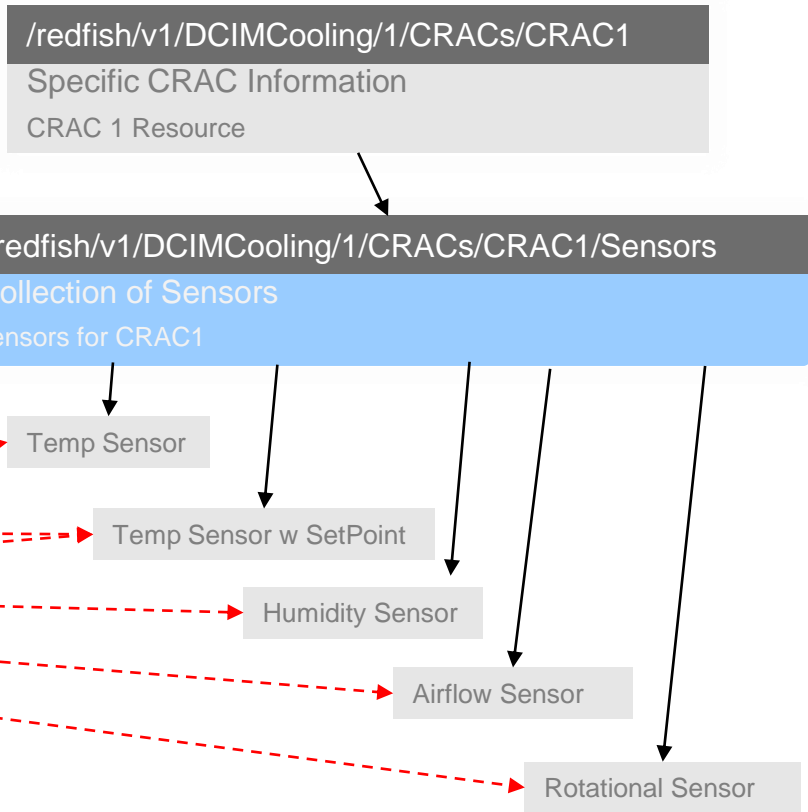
/redfish/v1/DCIMCooling/1/CRACs/CRAC1
Specific CRAC Information
CRAC 1 Resource

redfish/v1/DCIMCooling/1/CRACs/CRAC1/Sensors
ollection of Sensors
ensors for CRAC1

Temp Sensor

Temp Sensor w SetPoint

Humidity Sensor

Airflow Sensor

Rotational Sensor